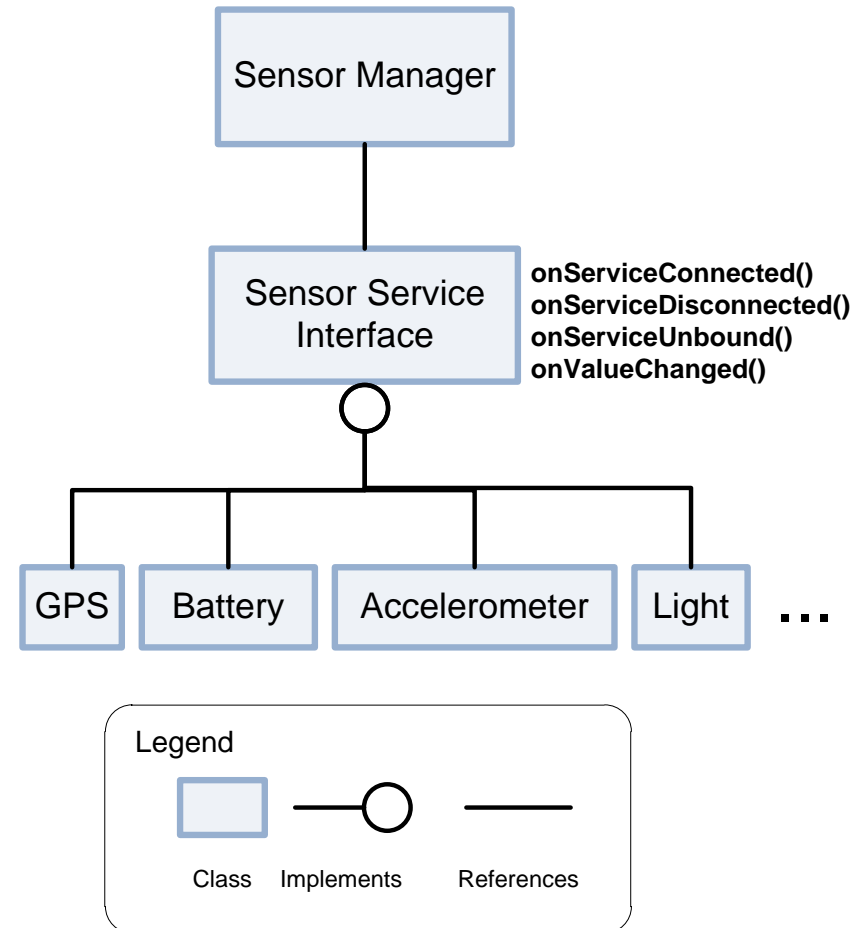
Sensor Manager

Sensor Service Interface

onServiceConnected()
onServiceDisconnected()
onServiceUnbound()
onValueChanged()

GPS

Battery

Accelerometer

Light

...

Legend

Class

Implements

References